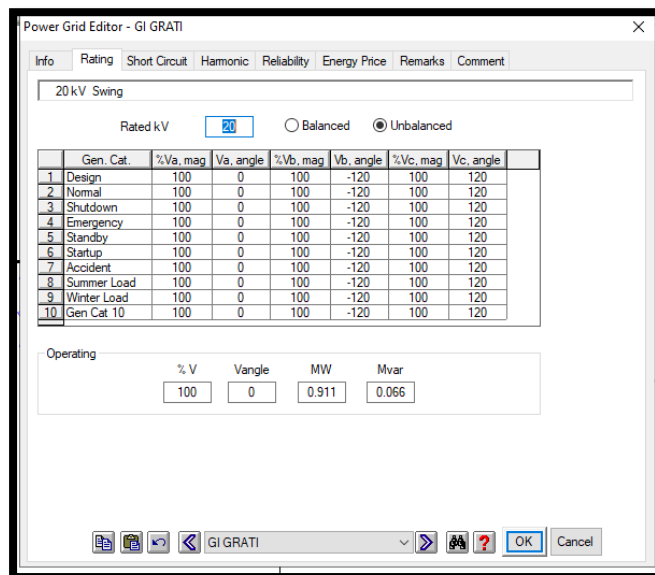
Power Grid Editor - GI GRATI

Info | Rating | Short Circuit | Harmonic | Reliability | Energy Price | Remarks | Comment

20 kV Swing

Rated kV 20 ○ Balanced ◉ Unbalanced

| | Gen. Cat. | %Va, mag | Va, angle | %Vb, mag | Vb, angle | %Vc, mag | Vc, angle |
|---|---|---|---|---|---|---|---|
| 1 | Design | 100 | 0 | 100 | -120 | 100 | 120 |
| 2 | Normal | 100 | 0 | 100 | -120 | 100 | 120 |
| 3 | Shutdown | 100 | 0 | 100 | -120 | 100 | 120 |
| 4 | Emergency | 100 | 0 | 100 | -120 | 100 | 120 |
| 5 | Standby | 100 | 0 | 100 | -120 | 100 | 120 |
| 6 | Startup | 100 | 0 | 100 | -120 | 100 | 120 |
| 7 | Accident | 100 | 0 | 100 | -120 | 100 | 120 |
| 8 | Summer Load | 100 | 0 | 100 | -120 | 100 | 120 |
| 9 | Winter Load | 100 | 0 | 100 | -120 | 100 | 120 |
| 10 | Gen Cat 10 | 100 | 0 | 100 | -120 | 100 | 120 |

Operating
% V 100
Vangle 0
MW 0.911
Mvar 0.066

GI GRATI
OK
Cancel